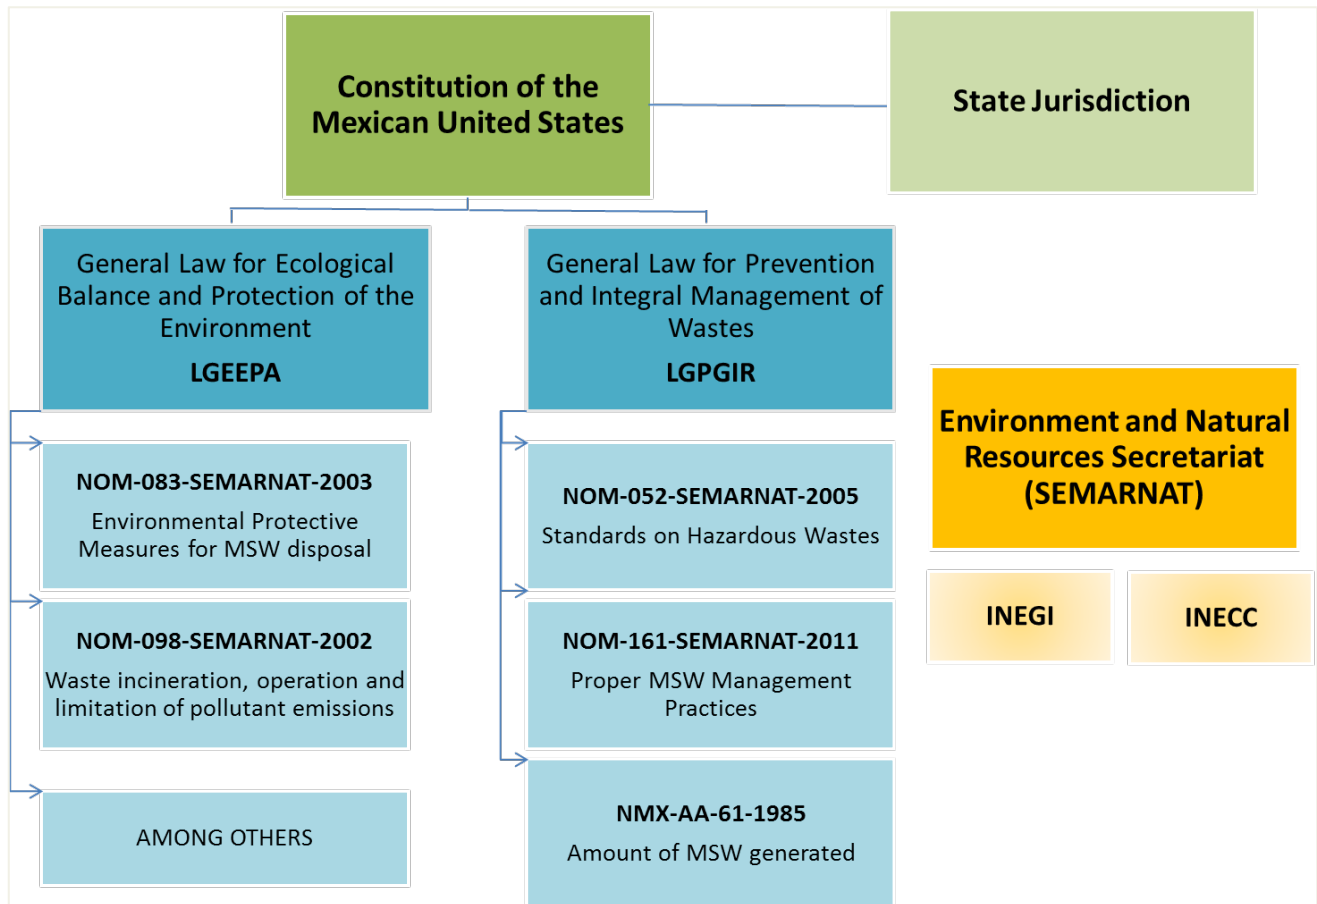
Constitution of the Mexican United States

State Jurisdiction

General Law for Ecological Balance and Protection of the Environment

LGEEPA

General Law for Prevention and Integral Management of Wastes

LGPGIR

NOM-083-SEMARNAT-2003

Environmental Protective Measures for MSW disposal

NOM-098-SEMARNAT-2002

Waste incineration, operation and limitation of pollutant emissions

AMONG OTHERS

NOM-052-SEMARNAT-2005

Standards on Hazardous Wastes

NOM-161-SEMARNAT-2011

Proper MSW Management Practices

NMX-AA-61-1985

Amount of MSW generated

Environment and Natural Resources Secretariat (SEMARNAT)

INEGI

INECC